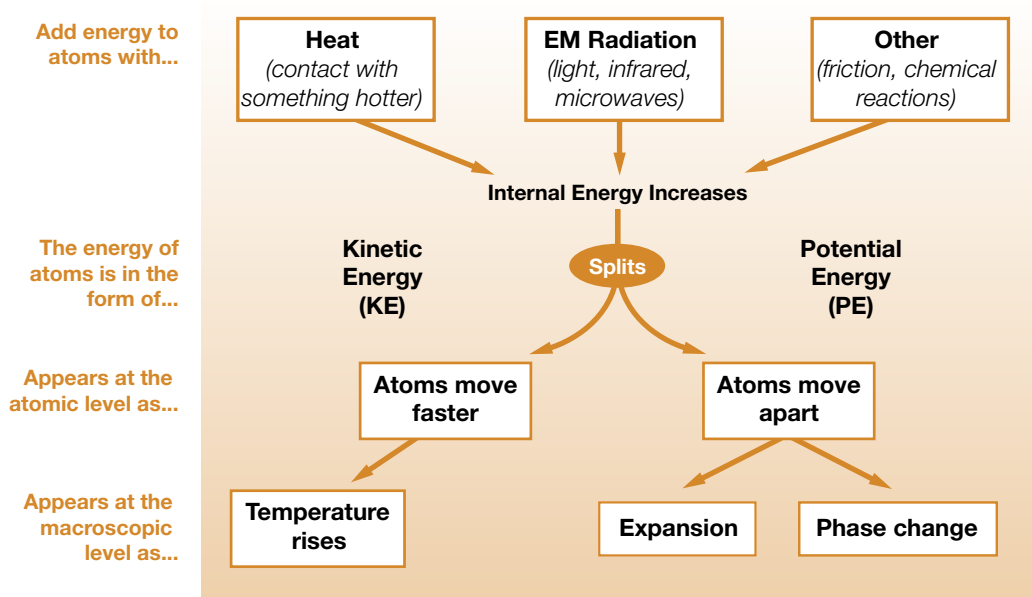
Add energy to atoms with...

Heat
(contact with something hotter)

EM Radiation
(light, infrared, microwaves)

Other
(friction, chemical reactions)

Internal Energy Increases

The energy of atoms is in the form of...

Kinetic Energy (KE)

Splits

Potential Energy (PE)

Appears at the atomic level as...

Atoms move faster

Atoms move apart

Appears at the macroscopic level as...

Temperature rises

Expansion

Phase change